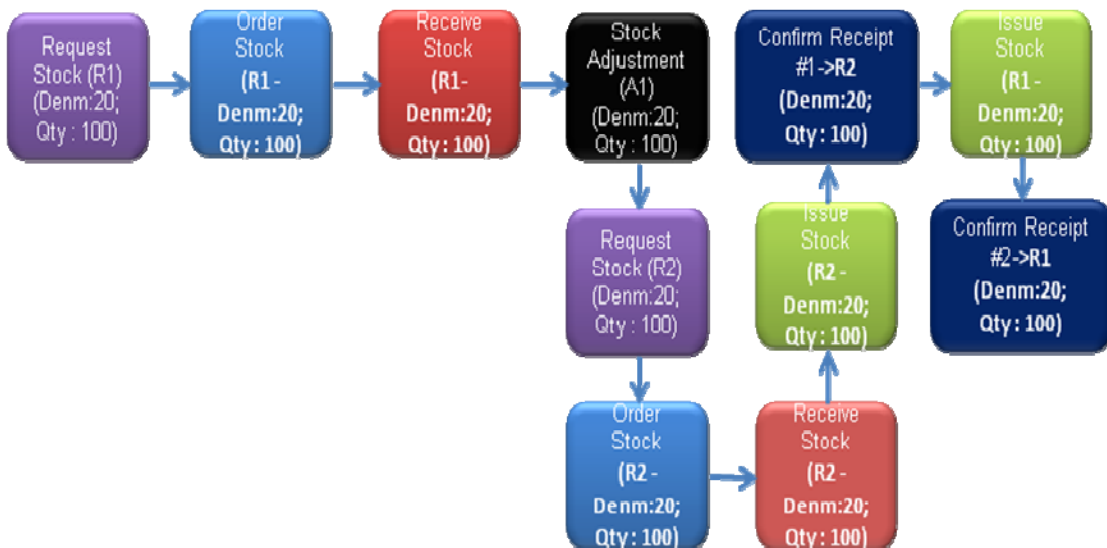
Request Stock (R1) (Denm:20; Qty : 100)

Order Stock (R1 - Denm:20; Qty : 100)

Receive Stock (R1- Denm:20; Qty : 100)

Stock Adjustment (A1) (Denm:20; Qty : 100)

Request Stock (R2) (Denm:20; Qty : 100)

Order Stock (R2 - Denm:20; Qty : 100)

Receive Stock (R2 - Denm:20; Qty : 100)

Issue Stock (R2 - Denm:20; Qty : 100)

Confirm Receipt #1->R2 (Denm:20; Qty : 100)

Issue Stock (R1 - Denm:20; Qty : 100)

Confirm Receipt #2->R1 (Denm:20; Qty : 100)